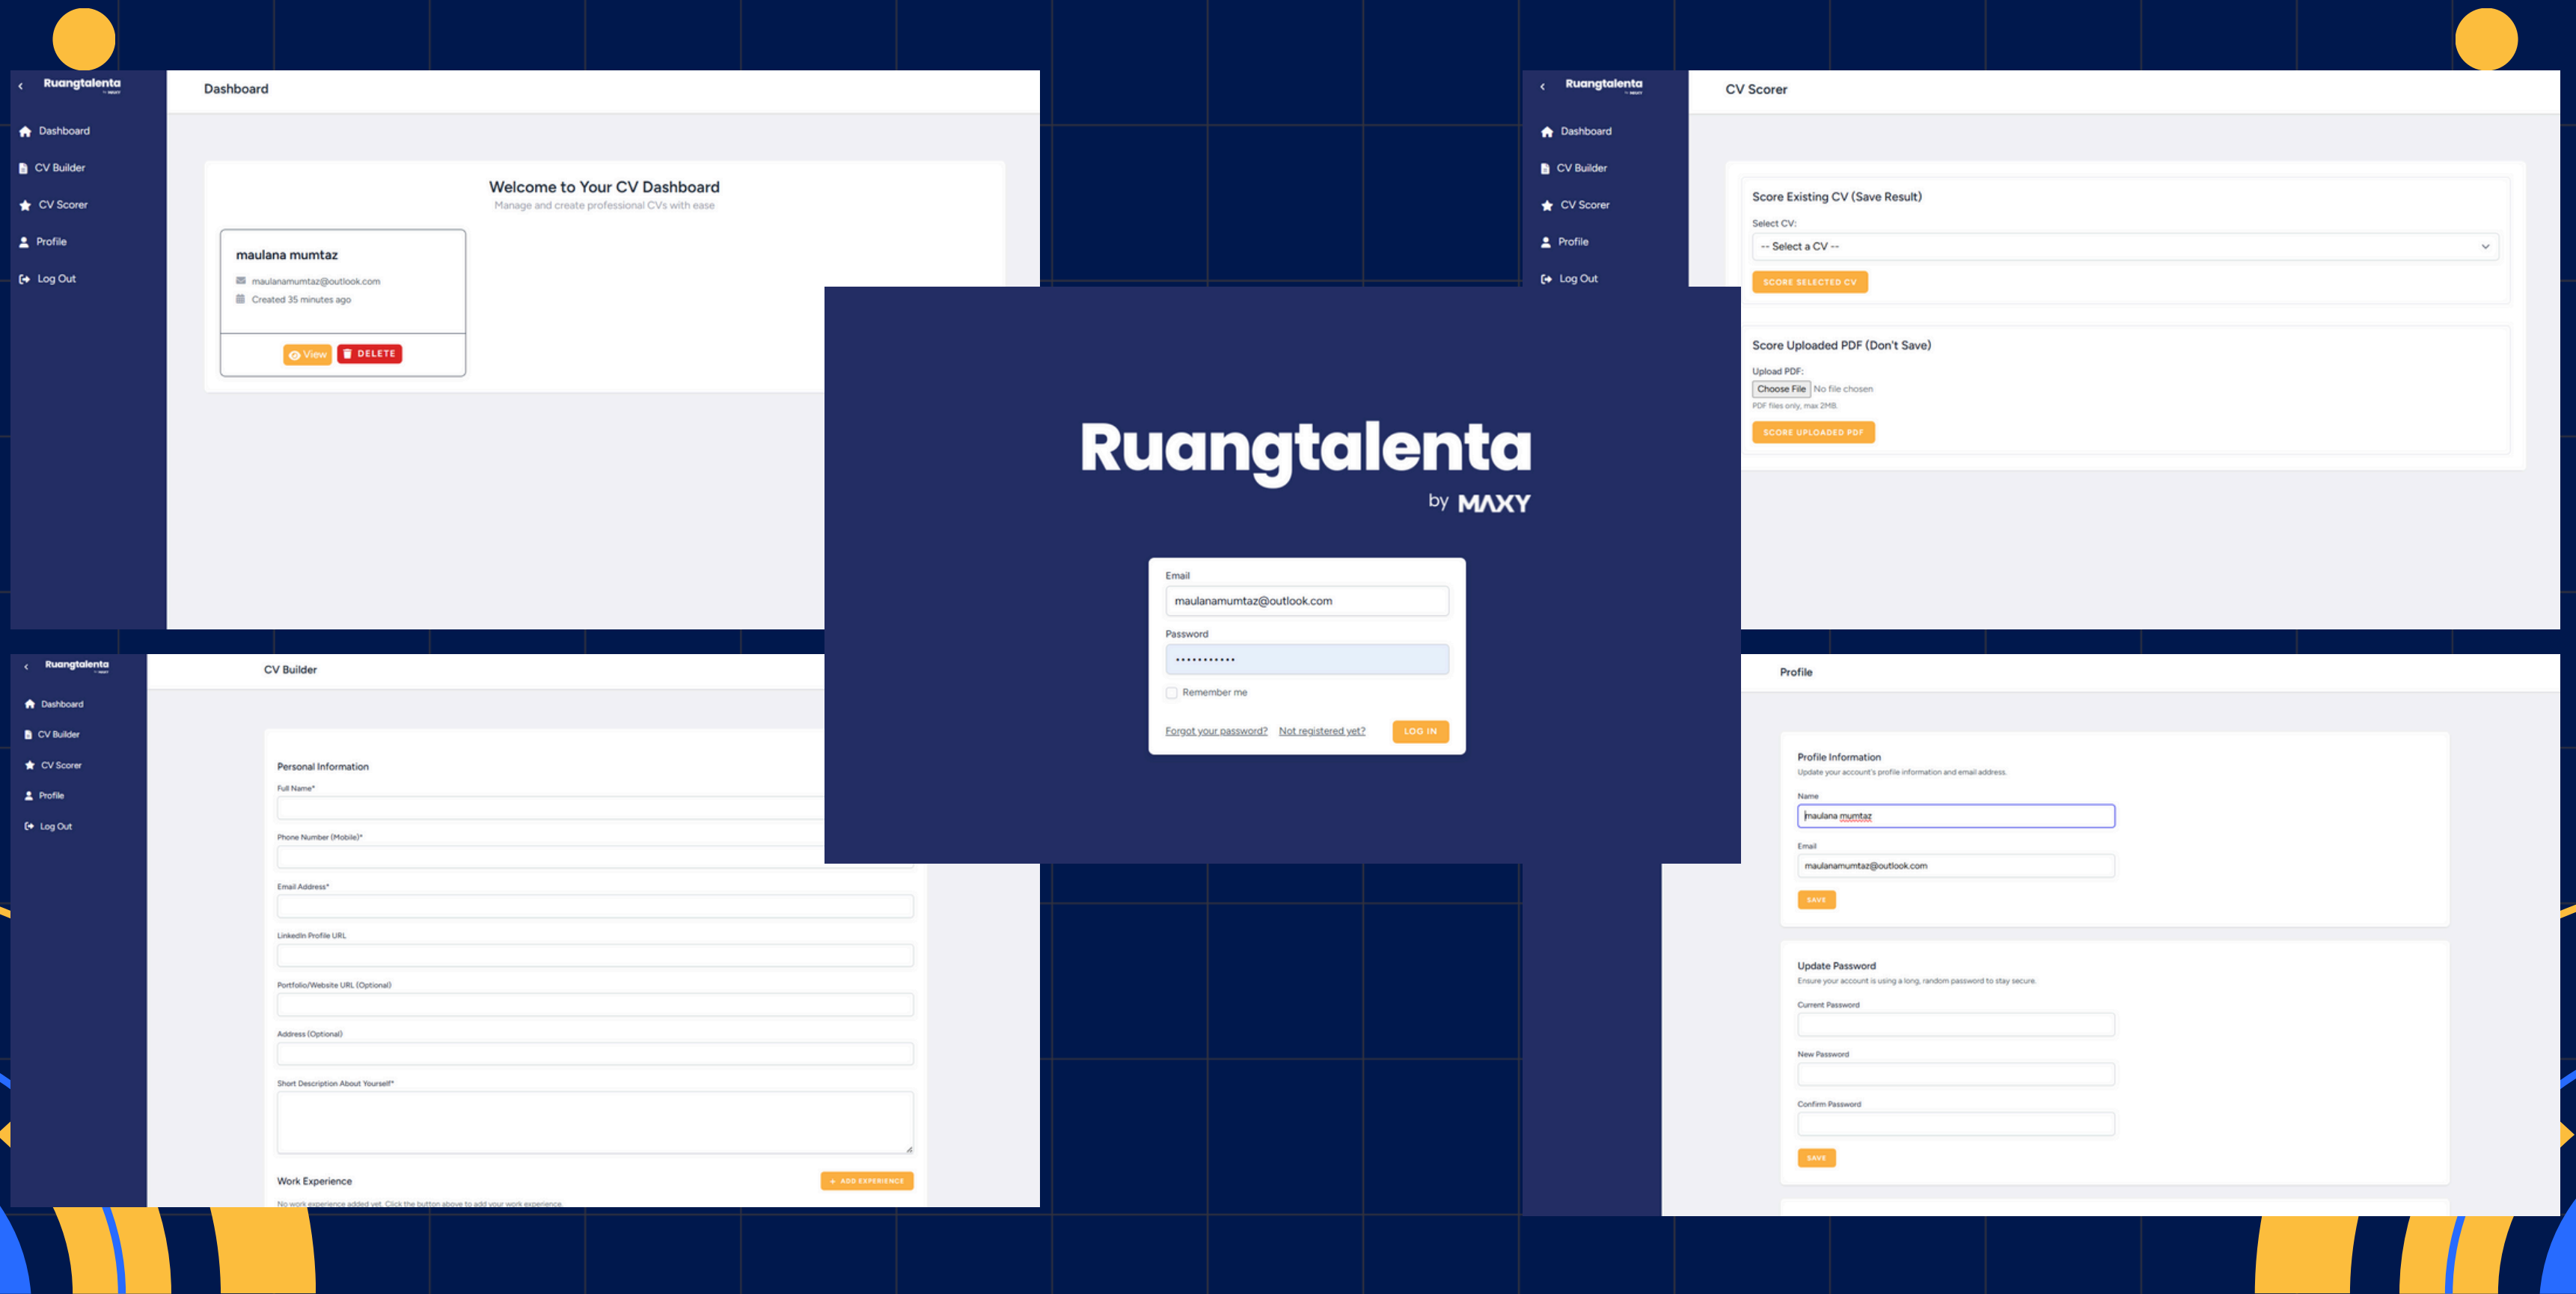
Ruangtalenta

Dashboard
CV Builder
CV Scorer
Profile
Log Out

Dashboard

Welcome to Your CV Dashboard
Manage and create professional CVs with ease

maulana mumtaz
maulanamumtaz@outlook.com
Created 35 minutes ago

View DELETE

Ruangtalenta

Dashboard
CV Builder
CV Scorer
Profile
Log Out

CV Scorer

Score Existing CV (Save Result)
Select CV:
-- Select a CV --
SCORE SELECTED CV

Score Uploaded PDF (Don't Save)
Upload PDF:
Choose File No file chosen
PDF files only, max 2MB.
SCORE UPLOADED PDF

Ruangtalenta
by MAXY

Email
maulanamumtaz@outlook.com
Password
•••••••••••
Remember me
Forgot your password? Not registered yet? LOG IN

Ruangtalenta

Dashboard
CV Builder
CV Scorer
Profile
Log Out

CV Builder

Personal Information
Full Name*
Phone Number (Mobile)*
Email Address*
LinkedIn Profile URL
Portfolio/Website URL (Optional)
Address (Optional)
Short Description About Yourself*

Work Experience
+ ADD EXPERIENCE
No work experience added yet. Click the button above to add your work experience.

Profile

Profile Information
Update your account's profile information and email address.
Name
maulana mumtaz
Email
maulanamumtaz@outlook.com
SAVE

Update Password
Ensure your account is using a long, random password to stay secure.
Current Password
New Password
Confirm Password
SAVE